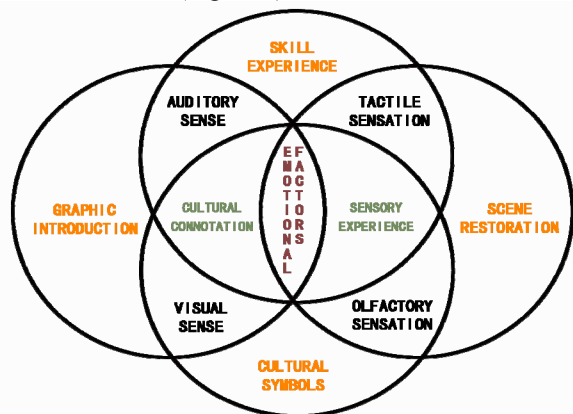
SKILL EXPERIENCE

AUDITORY SENSE

TACTILE SENSATION

EMOTIONAL

FACTORS

GRAPHIC INTRODUCTION

CULTURAL CONNOTATION

SENSORY EXPERIENCE

SCENE RESTORATION

VISUAL SENSE

OLFACTORY SENSATION

CULTURAL SYMBOLS